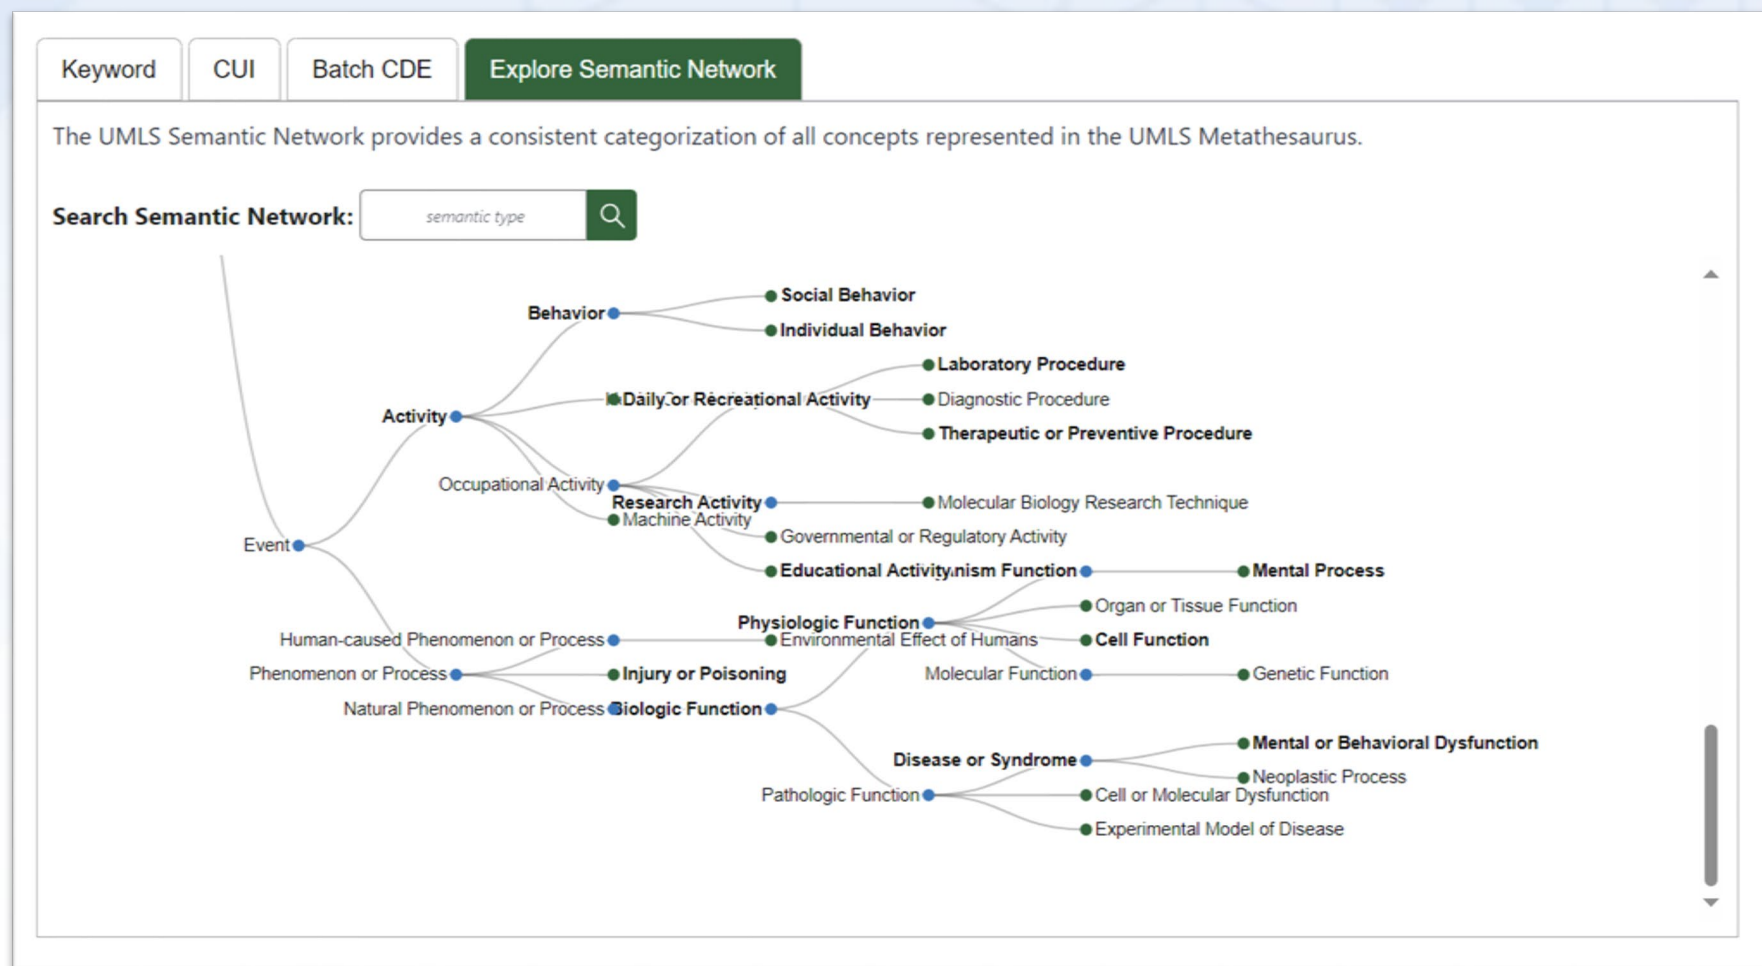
Keyword CUI Batch CDE Explore Semantic Network

The UMLS Semantic Network provides a consistent categorization of all concepts represented in the UMLS Metathesaurus.

Search Semantic Network: semantic type

Behavior
Social Behavior
Individual Behavior
Laboratory Procedure
Activity
Daily or Recreational Activity
Diagnostic Procedure
Therapeutic or Preventive Procedure
Occupational Activity
Research Activity
Molecular Biology Research Technique
Machine Activity
Event
Governmental or Regulatory Activity
Educational Activity.nism Function
Mental Process
Physiologic Function
Organ or Tissue Function
Human-caused Phenomenon or Process
Environmental Effect of Humans
Cell Function
Phenomenon or Process
Injury or Poisoning
Molecular Function
Genetic Function
Natural Phenomenon or Process
Biologic Function
Disease or Syndrome
Mental or Behavioral Dysfunction
Neoplastic Process
Pathologic Function
Cell or Molecular Dysfunction
Experimental Model of Disease